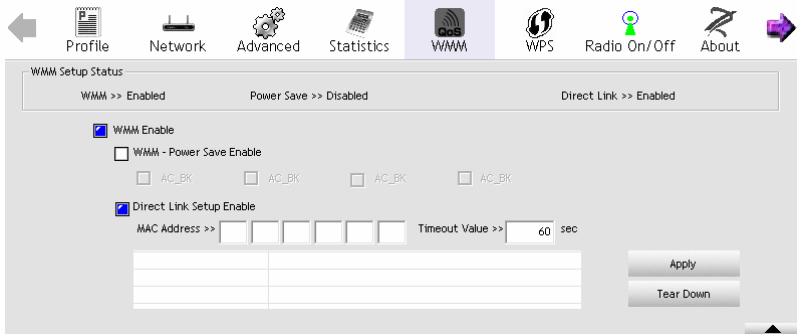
Profile Network Advanced Statistics QoS WMM WPS Radio On/Off About

WMM Setup Status

WMM >> Enabled Power Save >> Disabled Direct Link >> Enabled

WMM Enable

WMM - Power Save Enable

AC_BK AC_BK AC_BK AC_BK

Direct Link Setup Enable

MAC Address >>

Timeout Value >> 60 sec

Apply

Tear Down